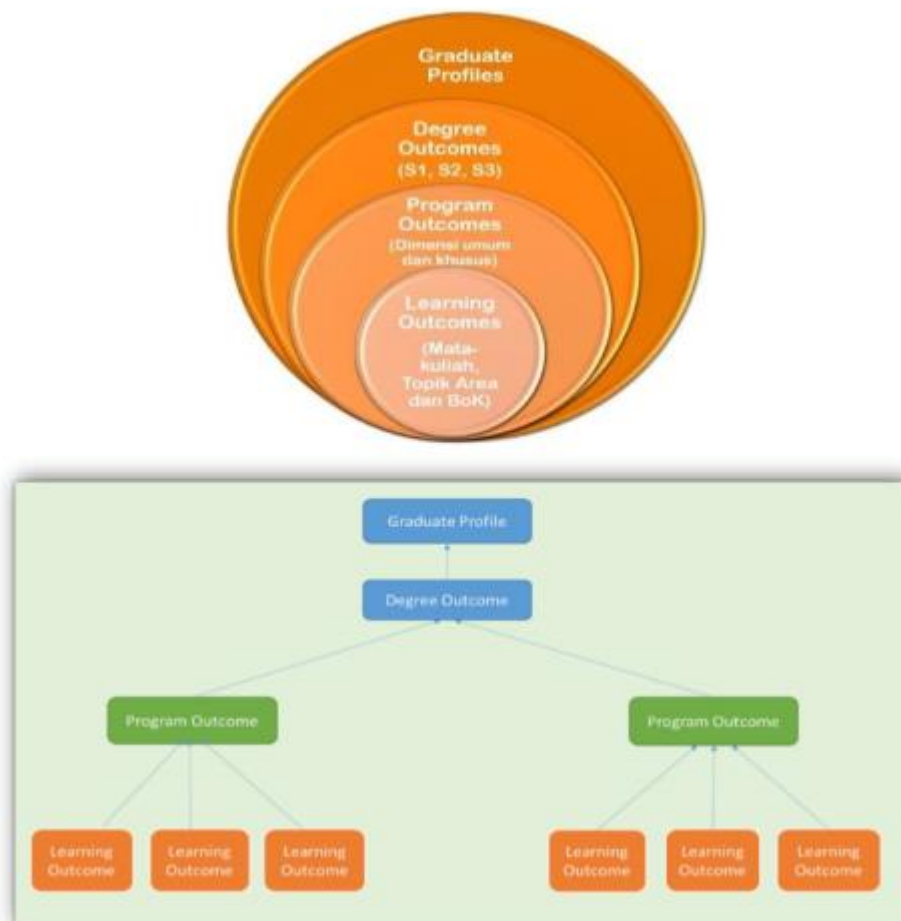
Graduate Profiles

Degree Outcomes (S1, S2, S3)

Program Outcomes (Dimensi umum dan khusus)

Learning Outcomes (Matakuliah, Topik Area dan BoK)

Graduate Profile

Degree Outcome

Program Outcome

Program Outcome

Learning Outcome

Learning Outcome

Learning Outcome

Learning Outcome

Learning Outcome

Learning Outcome